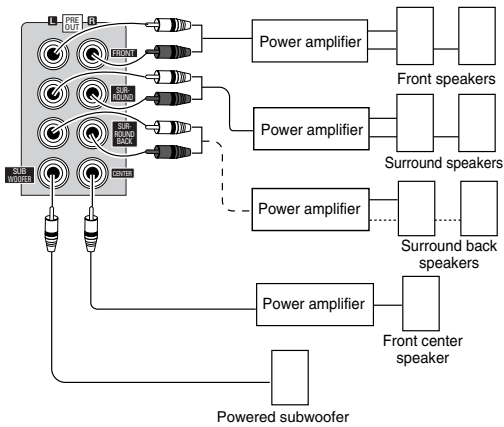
L PRE OUT R
FRONT
SUR-ROUND
SUR-ROUND BACK
SUB WOOFER
CENTER

Power amplifier
Front speakers
Power amplifier
Surround speakers
Power amplifier
Surround back speakers
Power amplifier
Front center speaker
Powered subwoofer